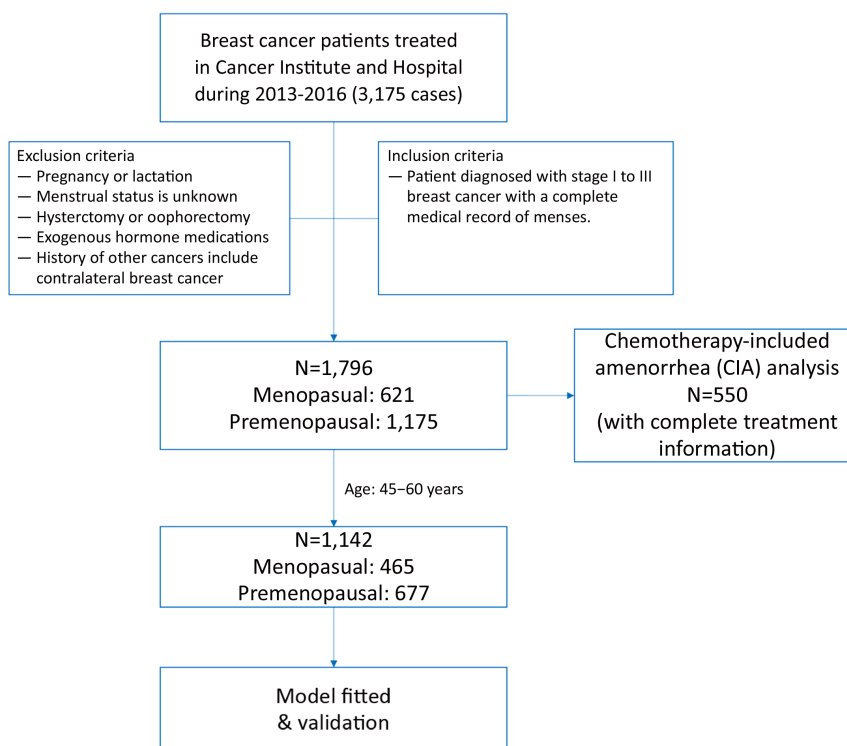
Breast cancer patients treated in Cancer Institute and Hospital during 2013-2016 (3,175 cases)

Exclusion criteria
— Pregnancy or lactation
— Menstrual status is unknown
— Hysterctomy or oophorectomy
— Exogenous hormone medications
— History of other cancers include contralateral breast cancer

Inclusion criteria
— Patient diagnosed with stage I to III breast cancer with a complete medical record of menses.

N=1,796
Menopasual: 621
Premenopausal: 1,175

Chemotherapy-included amenorrhea (CIA) analysis
N=550
(with complete treatment information)

Age: 45−60 years

N=1,142
Menopasual: 465
Premenopausal: 677

Model fitted
& validation